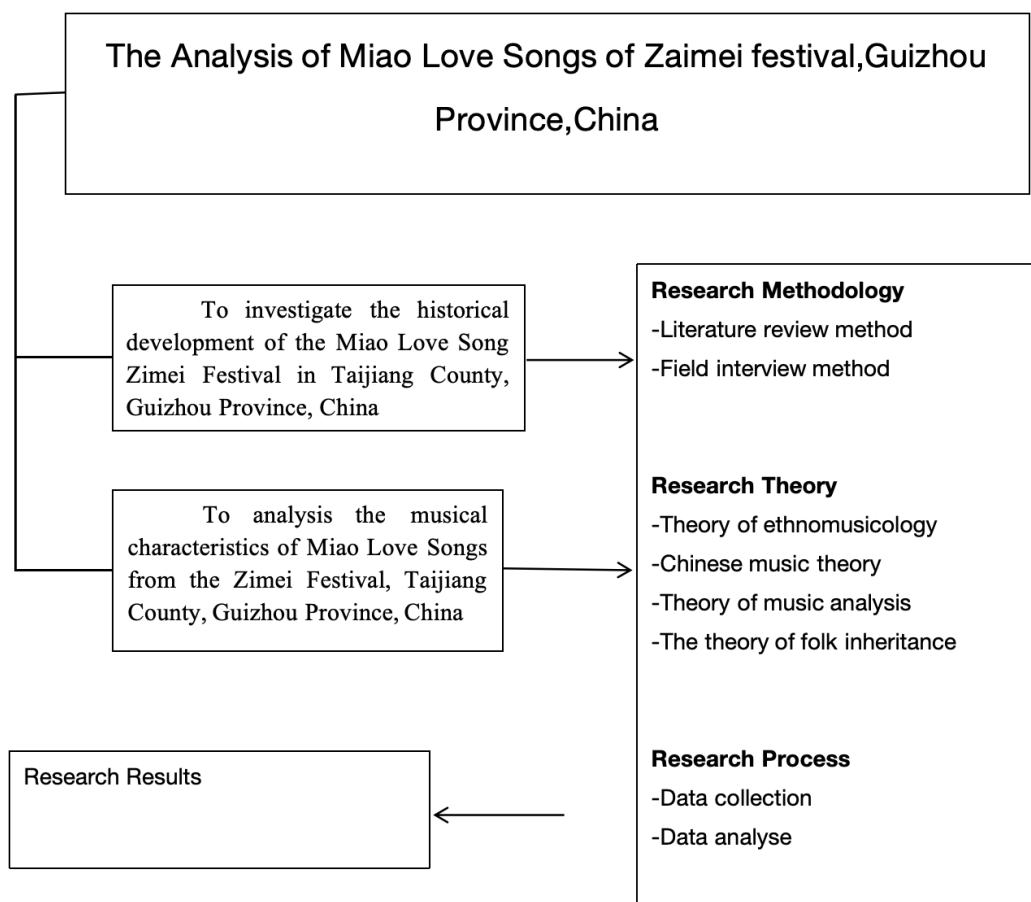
The Analysis of Miao Love Songs of Zaimei festival,Guizhou Province,China

To investigate the historical development of the Miao Love Song Zimei Festival in Taijiang County, Guizhou Province, China

To analysis the musical characteristics of Miao Love Songs from the Zimei Festival, Taijiang County, Guizhou Province, China

Research Methodology
-Literature review method
-Field interview method

Research Theory
-Theory of ethnomusicology
-Chinese music theory
-Theory of music analysis
-The theory of folk inheritance

Research Process
-Data collection
-Data analyse

Research Results